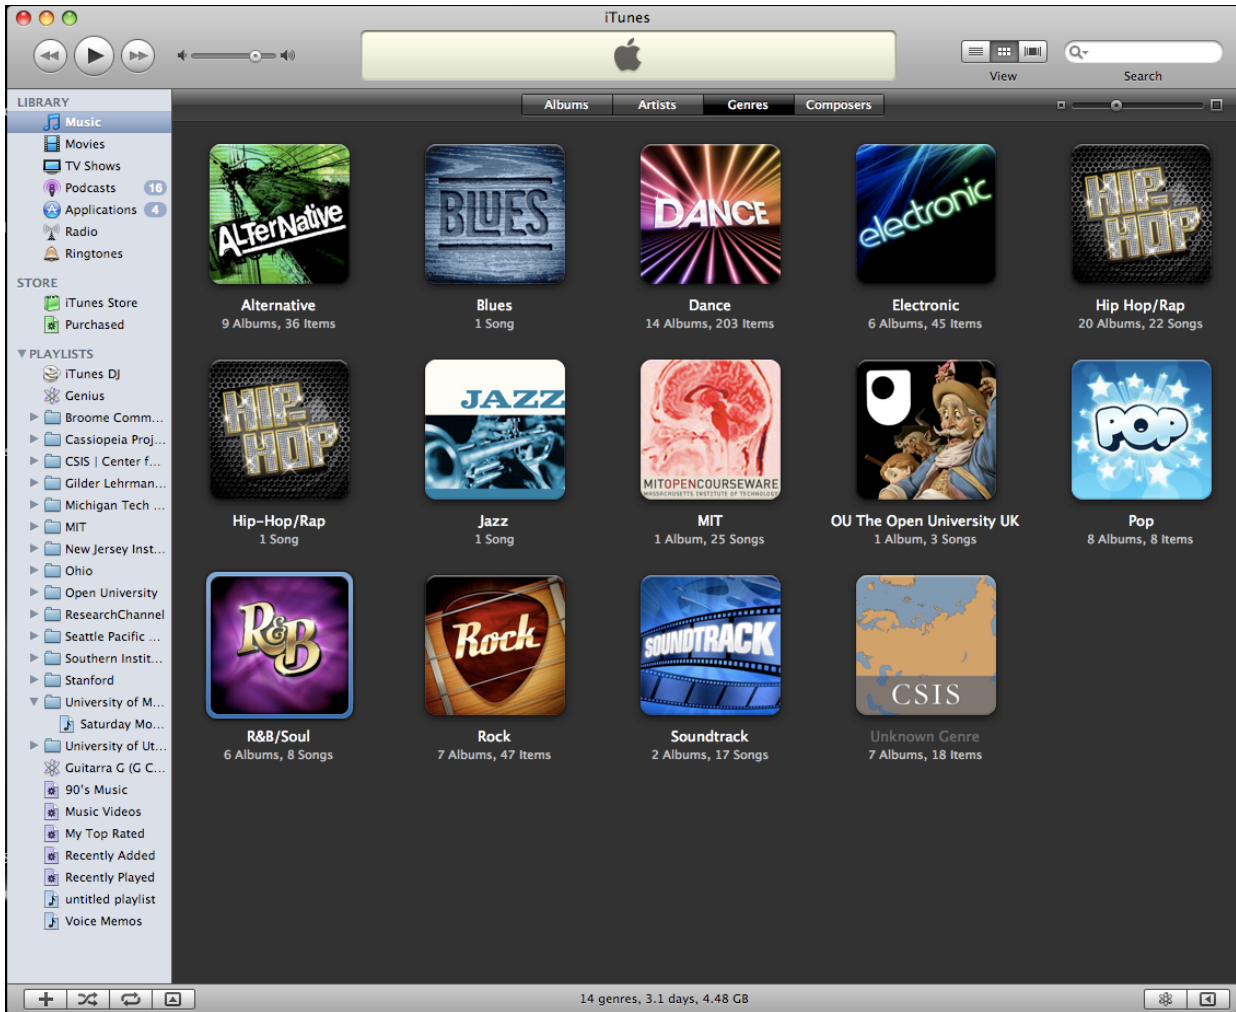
iTunes

View

Search

LIBRARY
Music
Movies
TV Shows
Podcasts 16
Applications 4
Radio
Ringtones

STORE
iTunes Store
Purchased

PLAYLISTS
iTunes DJ
Genius
Broome Comm...
Cassiopeia Proj...
CSIS | Center f...
Gilder Lehrman...
Michigan Tech ...
MIT
New Jersey Inst...
Ohio
Open University
ResearchChannel
Seattle Pacific ...
Southern Instit...
Stanford
University of M...
Saturday Mo...
University of Ut...
Guitarra G (G C...
90's Music
Music Videos
My Top Rated
Recently Added
Recently Played
untitled playlist
Voice Memos

Albums Artists Genres Composers

ALTerNative
Alternative
9 Albums, 36 Items

BLUES
Blues
1 Song

DANCE
Dance
14 Albums, 203 Items

electronic
Electronic
6 Albums, 45 Items

HIP HOP
Hip Hop/Rap
20 Albums, 22 Songs

HIP HOP
Hip-Hop/Rap
1 Song

JAZZ
Jazz
1 Song

MITOPENCOURSEWARE
MASSACHUSETTS INSTITUTE OF TECHNOLOGY
MIT
1 Album, 25 Songs

OU The Open University UK
1 Album, 3 Songs

POP
Pop
8 Albums, 8 Items

R&B
R&B/Soul
6 Albums, 8 Songs

Rock
Rock
7 Albums, 47 Items

SOUNDTRACK
Soundtrack
2 Albums, 17 Songs

CSIS
Unknown Genre
7 Albums, 18 Items

14 genres, 3.1 days, 4.48 GB